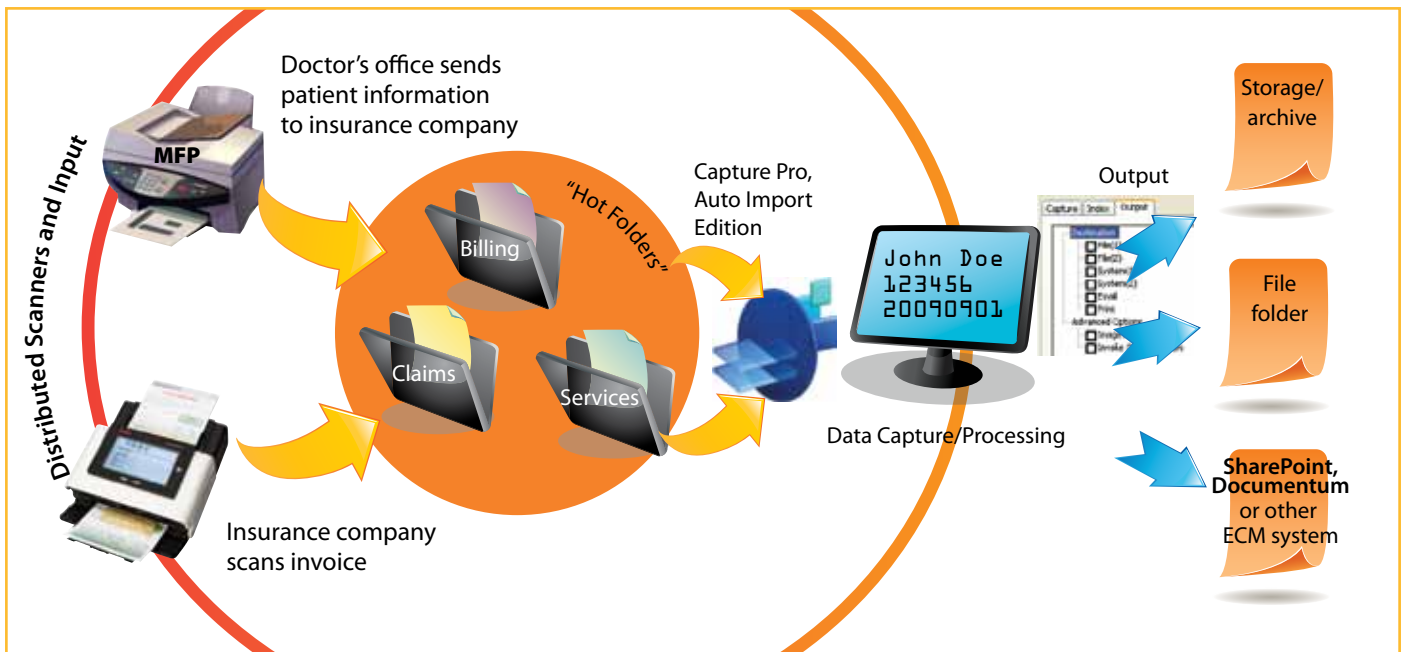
Distributed Scanners and Input

MFP

Doctor's office sends patient information to insurance company

"Hot Folders"

Billing

Claims

Services

Insurance company scans invoice

Capture Pro, Auto Import Edition

John Doe
123456
20090901

Data Capture/Processing

Output

Capture Index Output

Destination
File(1)
File(2)
System(1)
System(2)
Email
Print
Advanced Options
Image
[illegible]

Storage/ archive

File folder

SharePoint, Documentum or other ECM system